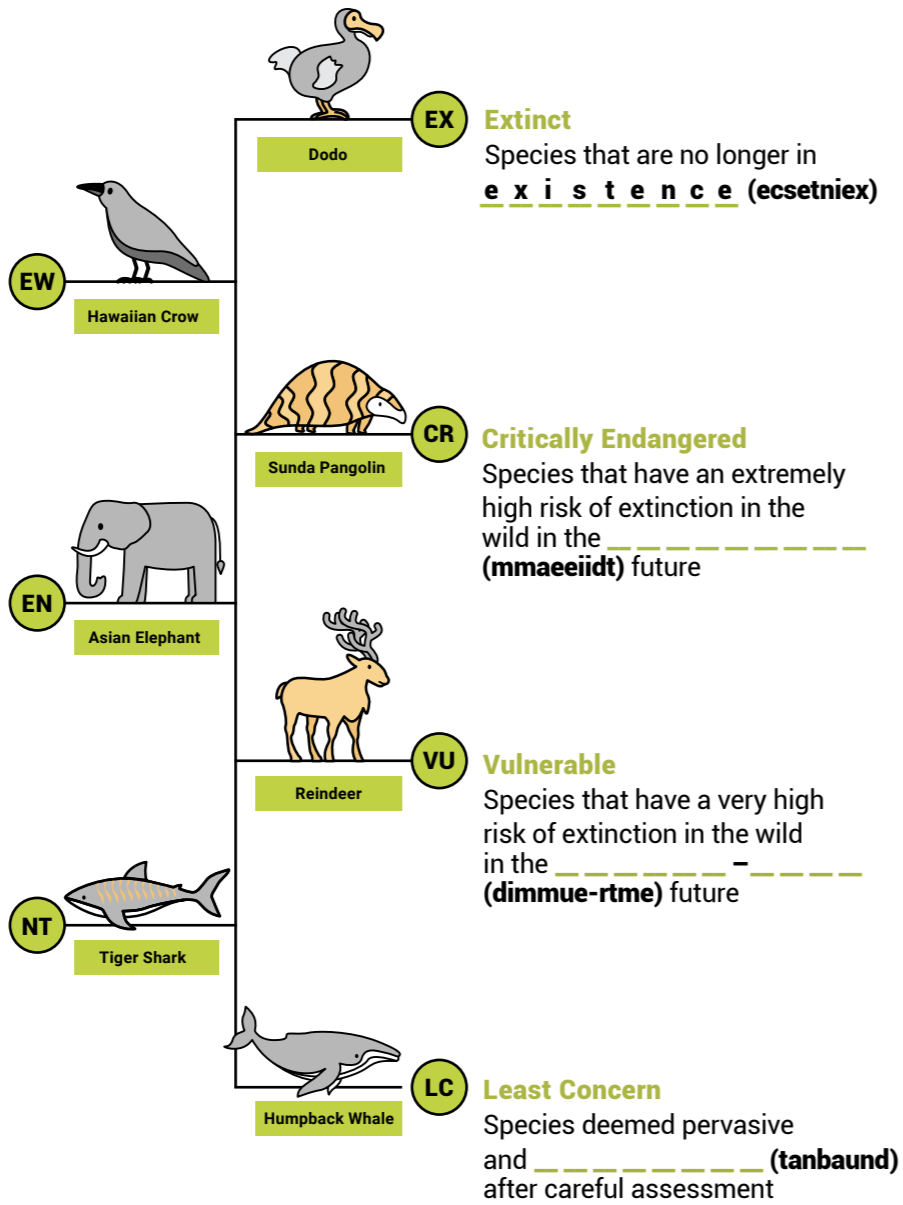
EX
Dodo
Extinct
Species that are no longer in e x i s t e n c e (ecsetniex)

EW
Hawaiian Crow

CR
Sunda Pangolin
Critically Endangered
Species that have an extremely high risk of extinction in the wild in the _ _ _ _ _ _ _ _ _ (mmaeeiidt) future

EN
Asian Elephant

VU
Reindeer
Vulnerable
Species that have a very high risk of extinction in the wild in the _ _ _ _ _ _ – _ _ _ _ (dimmue-rtme) future

NT
Tiger Shark

LC
Humpback Whale
Least Concern
Species deemed pervasive and _ _ _ _ _ _ _ _ (tanbaund) after careful assessment